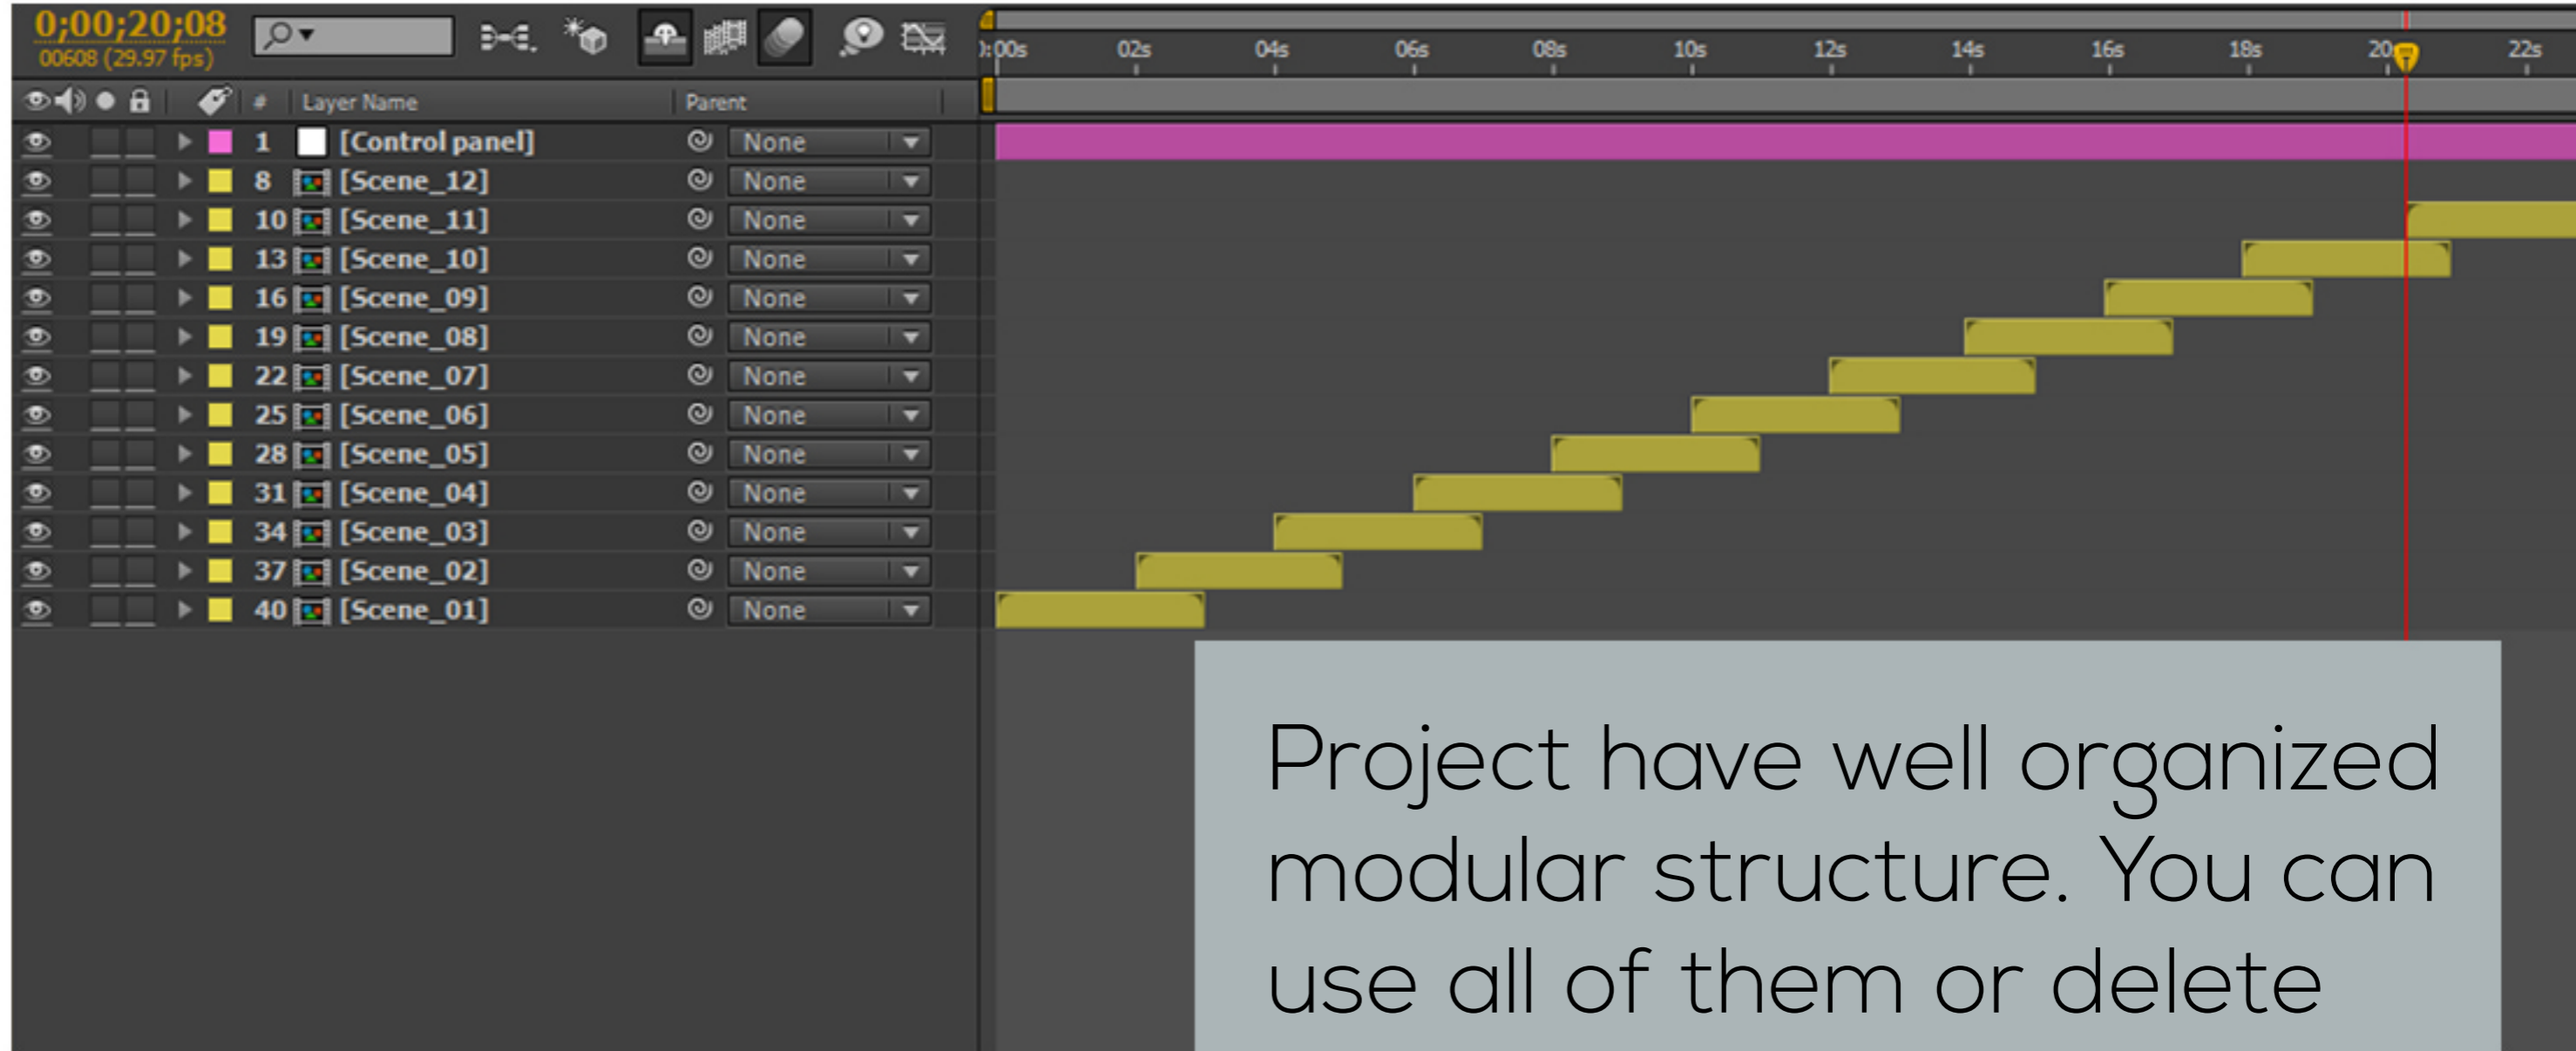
0;00;20;08
00608 (29.97 fps)

):00s 02s 04s 06s 08s 10s 12s 14s 16s 18s 20s 22s

# Layer Name Parent

| # | Layer Name | Parent |
|---|---|---|
| 1 | [Control panel] | None |
| 8 | [Scene_12] | None |
| 10 | [Scene_11] | None |
| 13 | [Scene_10] | None |
| 16 | [Scene_09] | None |
| 19 | [Scene_08] | None |
| 22 | [Scene_07] | None |
| 25 | [Scene_06] | None |
| 28 | [Scene_05] | None |
| 31 | [Scene_04] | None |
| 34 | [Scene_03] | None |
| 37 | [Scene_02] | None |
| 40 | [Scene_01] | None |

Project have well organized modular structure. You can use all of them or delete